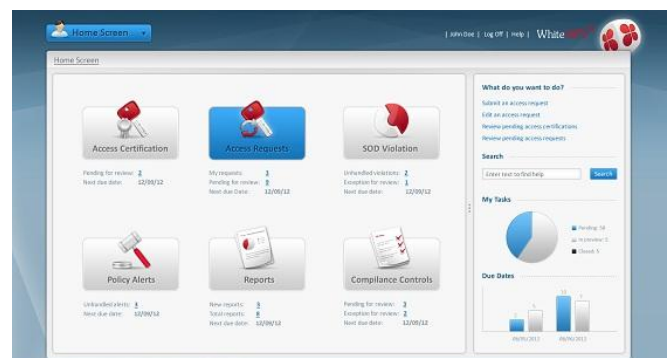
Home Screen

| John Doe | Log Off | Help | White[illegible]

Home Screen

Access Certification

Pending for review: 2
Next due date: 12/09/12

Access Requests

My requests: 3
Pending for review: 3
Next due Date: 12/09/12

SOD Violation

Unhandled violations: 2
Exception for review: 3
Next due date: 12/09/12

Policy Alerts

Unhandled alerts: 1
Next due date: 12/09/12

Reports

New reports: 3
Total reports: 8
Next due date: 12/09/12

Compliance Controls

Pending for review: 3
Exception for review: 2
Next due date: 12/09/12

What do you want to do?

Submit an access request
Edit an access request
Review pending access certifications
Review pending access requests

Search

Enter text to find help
Search

My Tasks

Pending: 18
In review: 5
Closed: 5

Due Dates

09/09/2012
09/09/2012